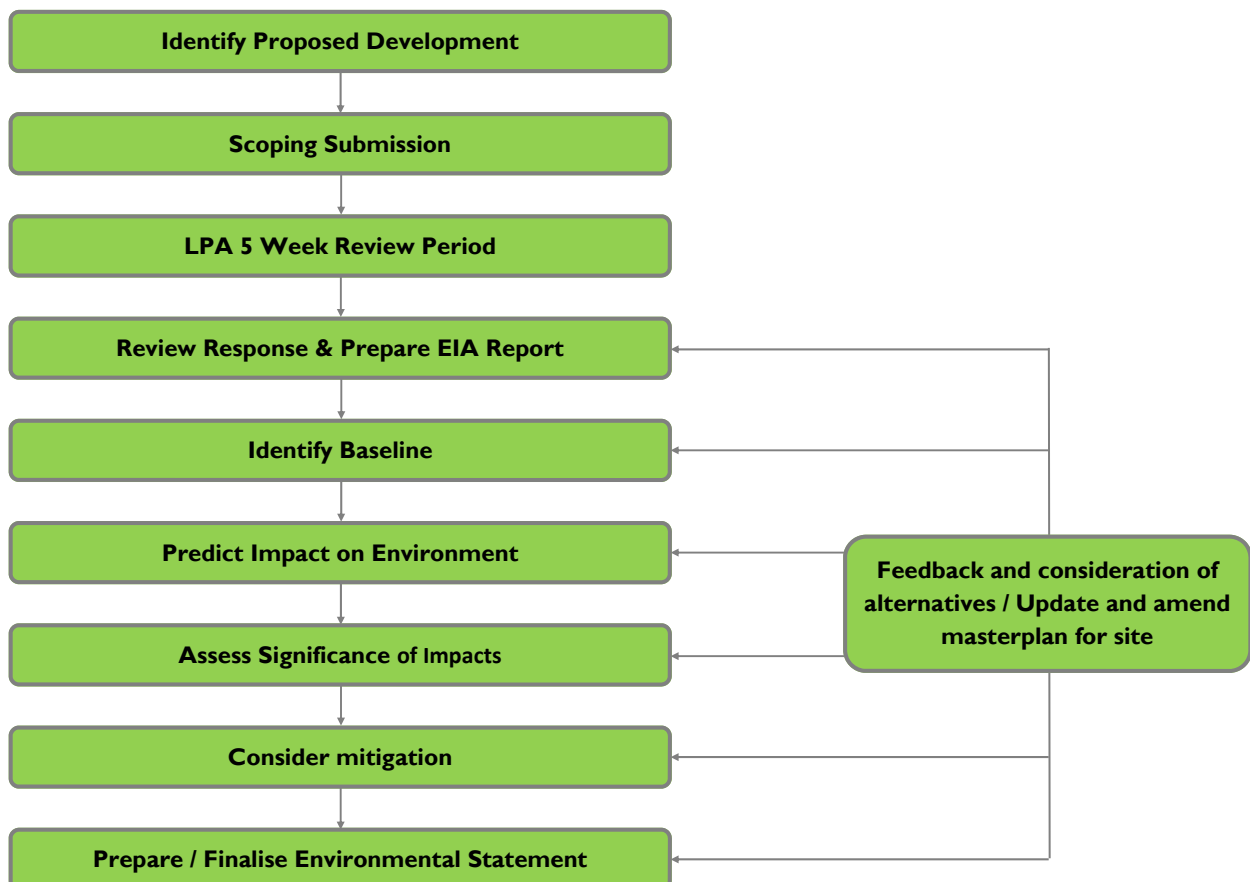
Identify Proposed Development

Scoping Submission

LPA 5 Week Review Period

Review Response & Prepare EIA Report

Identify Baseline

Predict Impact on Environment

Assess Significance of Impacts

Consider mitigation

Prepare / Finalise Environmental Statement

Feedback and consideration of alternatives / Update and amend masterplan for site